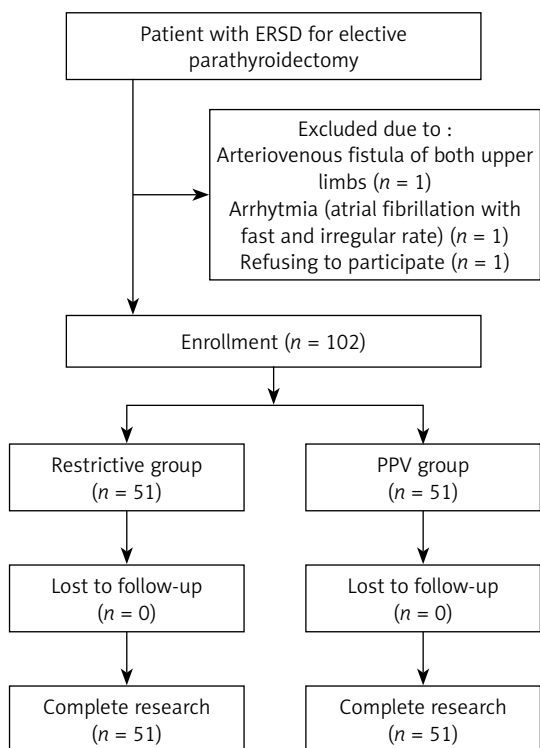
Patient with ERSD for elective parathyroidectomy

Excluded due to :
Arteriovenous fistula of both upper limbs ($n$ = 1)
Arrhytmia (atrial fibrillation with fast and irregular rate) ($n$ = 1)
Refusing to participate ($n$ = 1)

Enrollment ($n$ = 102)

Restrictive group ($n$ = 51)

PPV group ($n$ = 51)

Lost to follow-up ($n$ = 0)

Lost to follow-up ($n$ = 0)

Complete research ($n$ = 51)

Complete research ($n$ = 51)